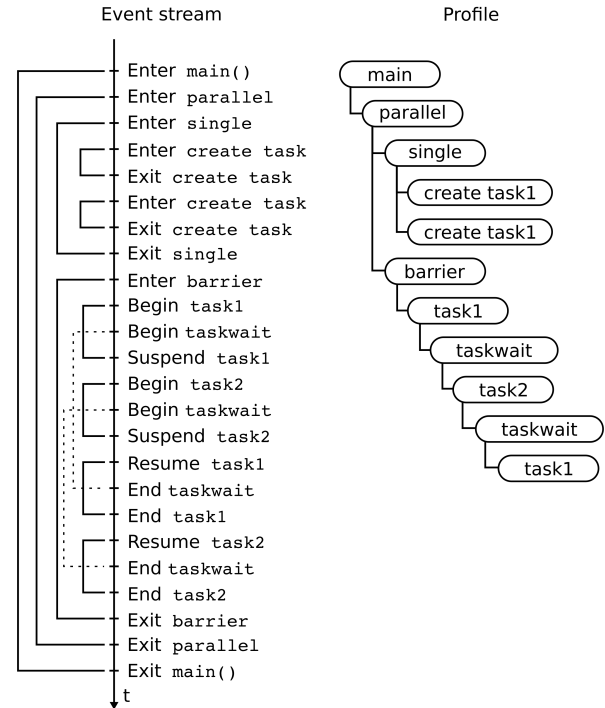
Event stream

Enter main()
Enter parallel
Enter single
Enter create task
Exit create task
Enter create task
Exit create task
Exit single
Enter barrier
Begin task1
Begin taskwait
Suspend task1
Begin task2
Begin taskwait
Suspend task2
Resume task1
End taskwait
End task1
Resume task2
End taskwait
End task2
Exit barrier
Exit parallel
Exit main()
t

Profile

main
parallel
single
create task1
create task1
barrier
task1
taskwait
task2
taskwait
task1